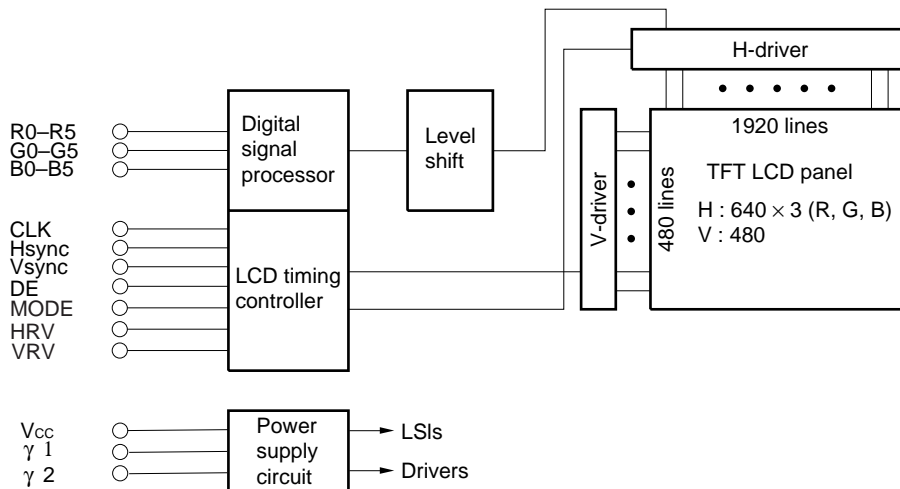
H-driver

R0–R5
G0–G5
B0–B5

Digital signal processor

Level shift

1920 lines

V-driver

480 lines

TFT LCD panel

H : 640 $\times$ 3 (R, G, B)
V : 480

CLK
Hsync
Vsync
DE
MODE
HRV
VRV

LCD timing controller

Vcc
$\gamma$ 1
$\gamma$ 2

Power supply circuit

LSIs

Drivers